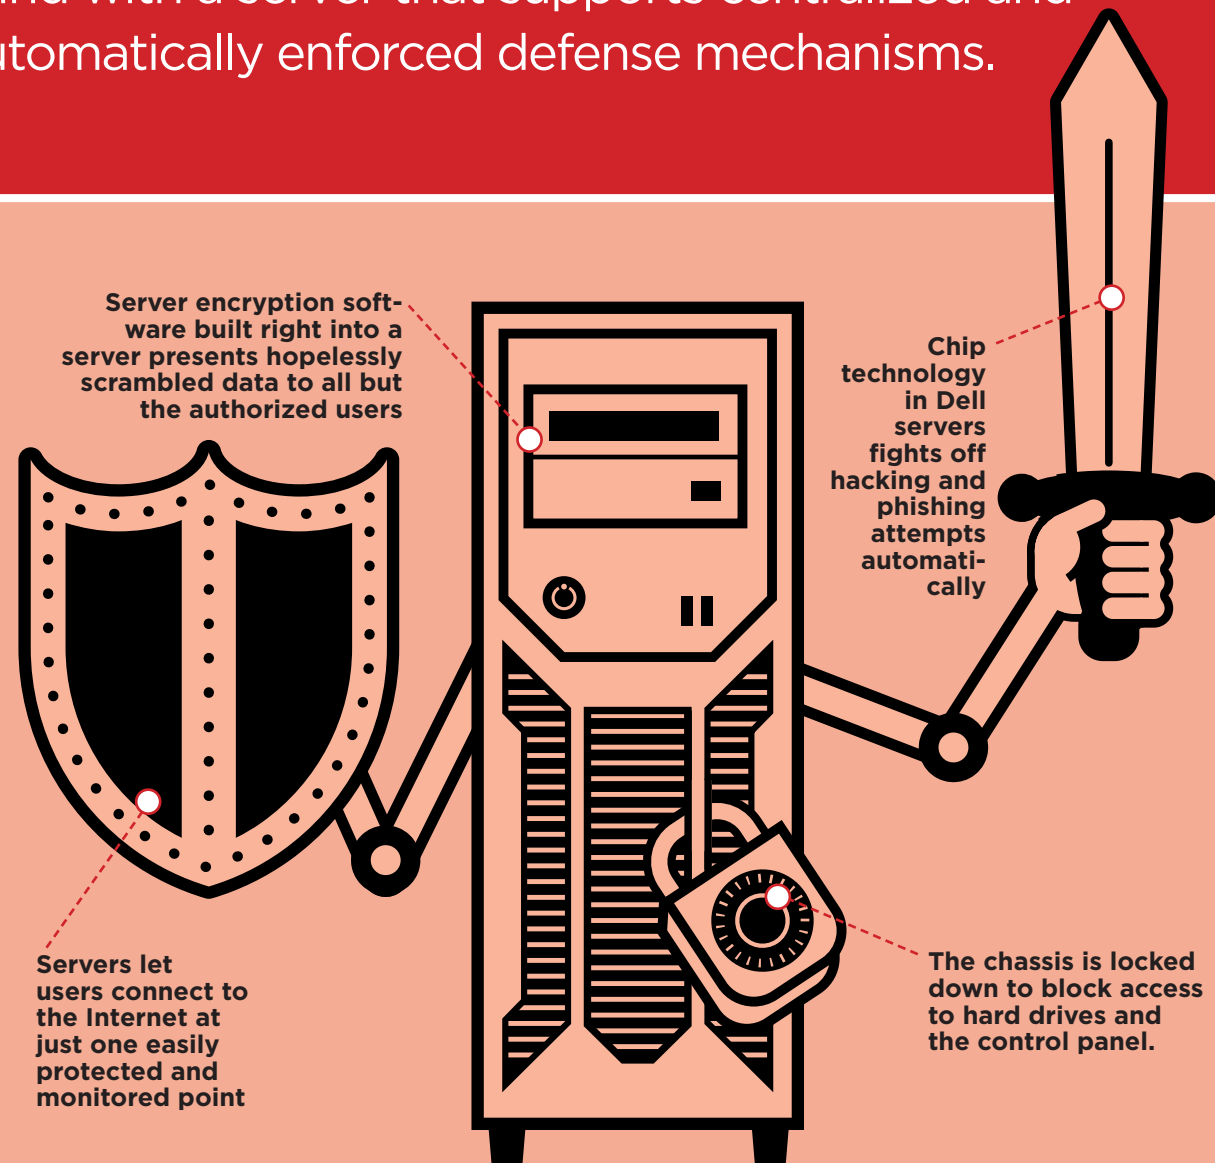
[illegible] with a server that supports centralized and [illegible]utomatically enforced defense mechanisms.

Server encryption software built right into a server presents hopelessly scrambled data to all but the authorized users

Chip technology in Dell servers fights off hacking and phishing attempts automatically

Servers let users connect to the Internet at just one easily protected and monitored point

The chassis is locked down to block access to hard drives and the control panel.